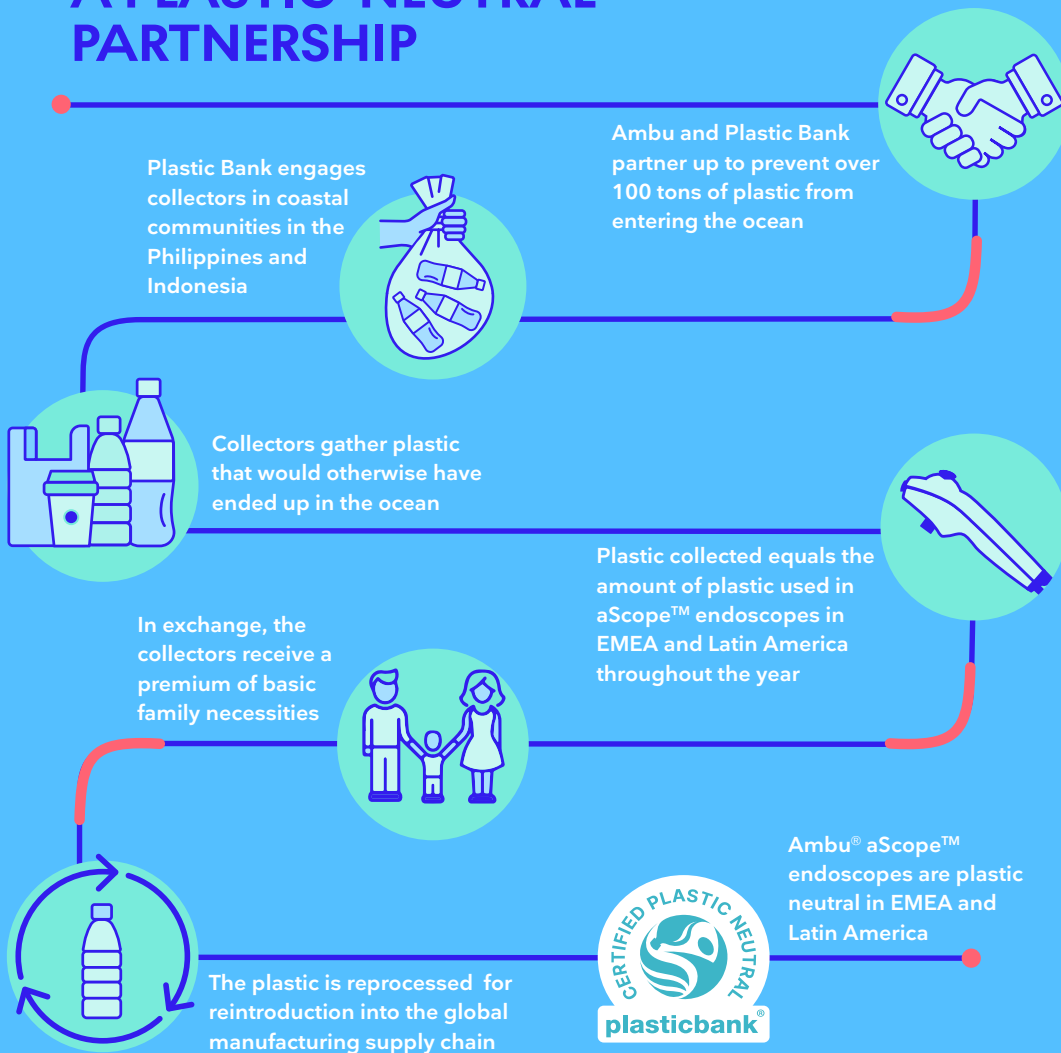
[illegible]
PARTNERSHIP

Ambu and Plastic Bank partner up to prevent over 100 tons of plastic from entering the ocean

Plastic Bank engages collectors in coastal communities in the Philippines and Indonesia

Collectors gather plastic that would otherwise have ended up in the ocean

Plastic collected equals the amount of plastic used in aScope™ endoscopes in EMEA and Latin America throughout the year

In exchange, the collectors receive a premium of basic family necessities

Ambu® aScope™ endoscopes are plastic neutral in EMEA and Latin America

CERTIFIED PLASTIC NEUTRAL
plasticbank®

The plastic is reprocessed for reintroduction into the global manufacturing supply chain